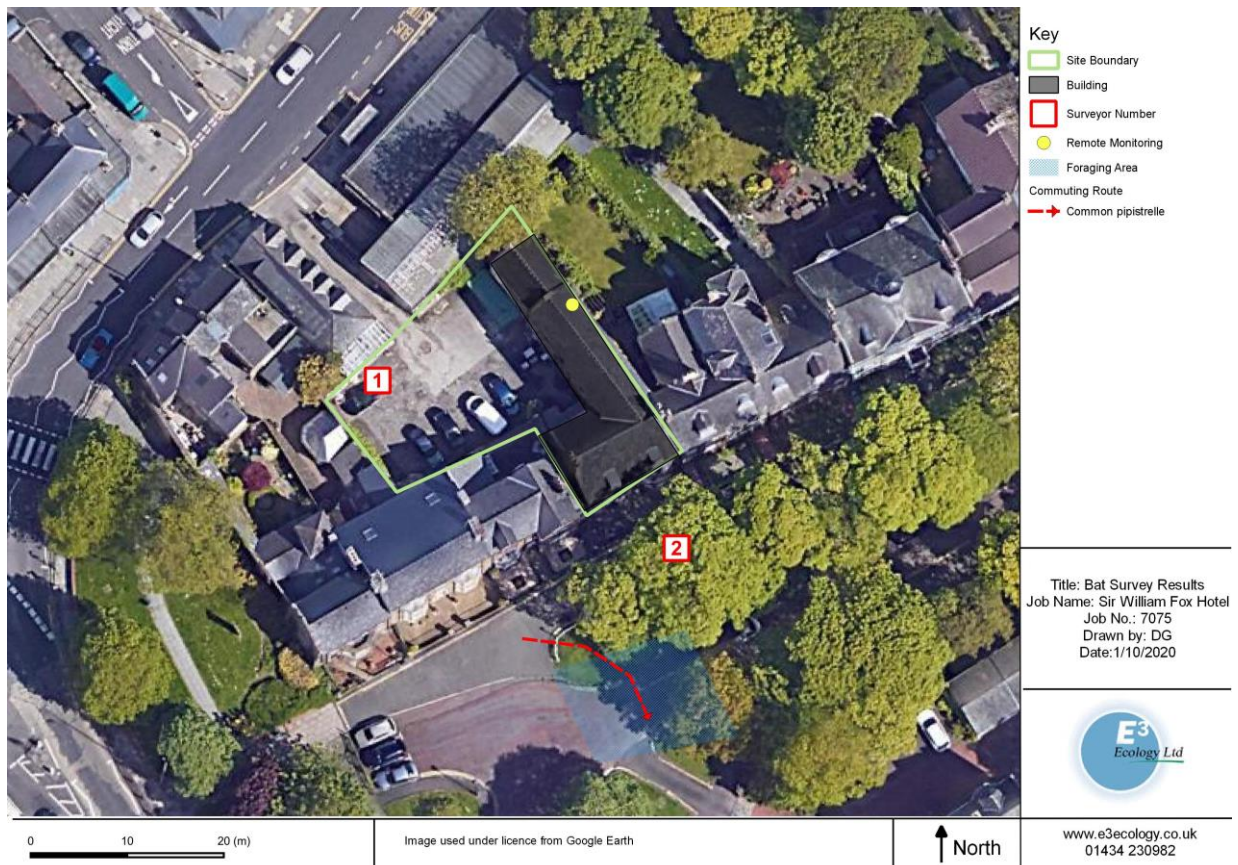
1

2

Key
Site Boundary
Building
Surveyor Number
Remote Monitoring
Foraging Area
Commuting Route
Common pipistrelle

Title: Bat Survey Results
Job Name: Sir William Fox Hotel
Job No.: 7075
Drawn by: DG
Date:1/10/2020

$E^3$
Ecology Ltd

0 10 20 (m)

Image used under licence from Google Earth

North

www.e3ecology.co.uk
01434 230982